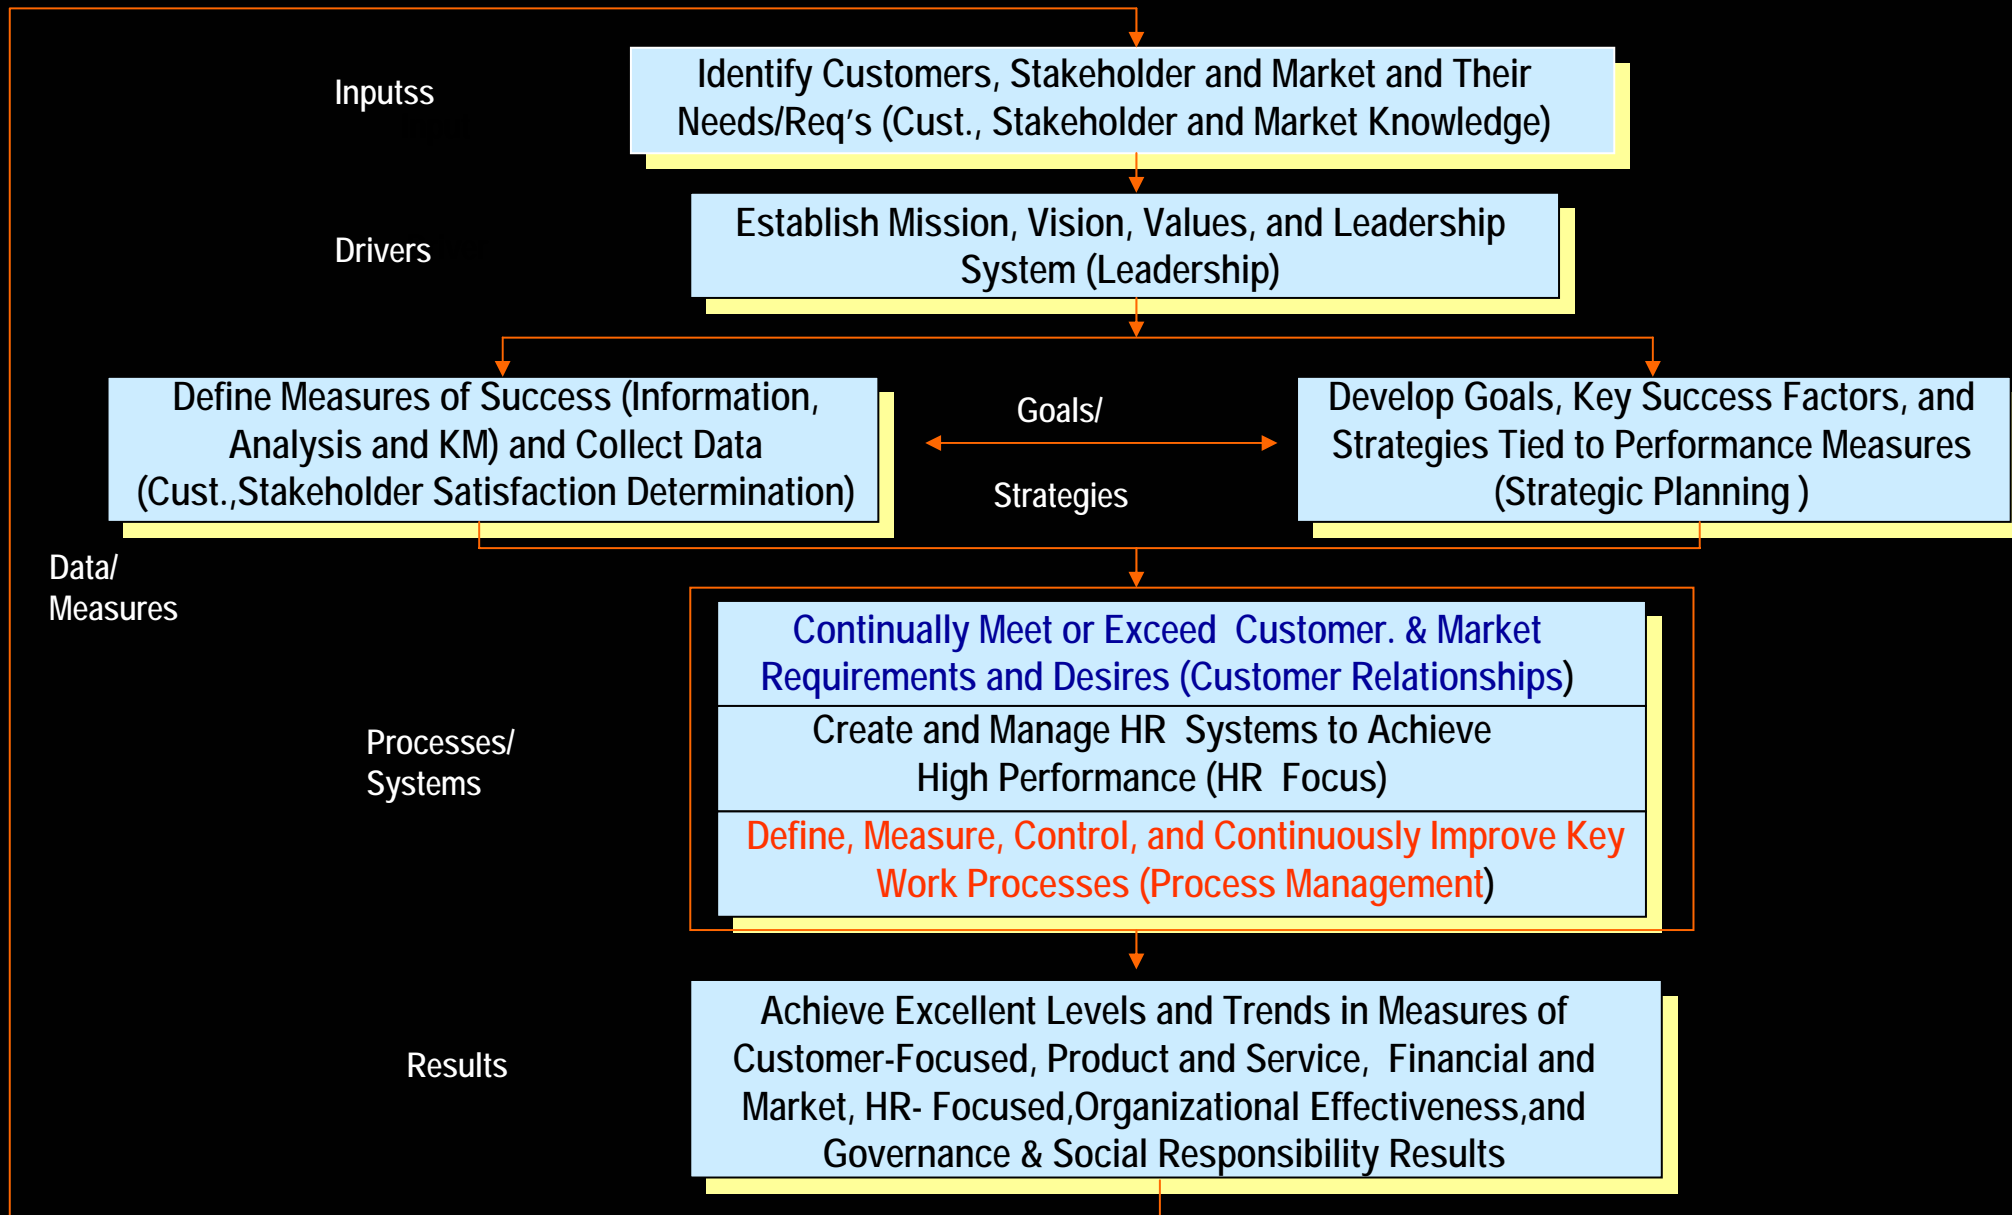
Inputss

Identify Customers, Stakeholder and Market and Their Needs/Req's (Cust., Stakeholder and Market Knowledge)

Drivers

Establish Mission, Vision, Values, and Leadership System (Leadership)

Define Measures of Success (Information, Analysis and KM) and Collect Data (Cust.,Stakeholder Satisfaction Determination)

Goals/

Strategies

Develop Goals, Key Success Factors, and Strategies Tied to Performance Measures (Strategic Planning )

Data/
Measures

Continually Meet or Exceed Customer. & Market Requirements and Desires (Customer Relationships)

Create and Manage HR Systems to Achieve High Performance (HR Focus)

Define, Measure, Control, and Continuously Improve Key Work Processes (Process Management)

Processes/
Systems

Results

Achieve Excellent Levels and Trends in Measures of Customer-Focused, Product and Service, Financial and Market, HR- Focused,Organizational Effectiveness,and Governance & Social Responsibility Results